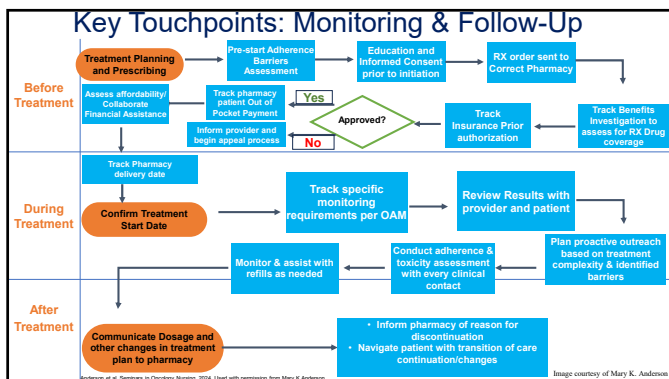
Key Touchpoints: Monitoring & Follow-Up

Before Treatment

Treatment Planning and Prescribing

Pre-start Adherence Barriers Assessment

Education and Informed Consent prior to initiation

RX order sent to Correct Pharmacy

Track Benefits Investigation to assess for RX Drug coverage

Track Insurance Prior authorization

Approved?

Yes

No

Track pharmacy patient Out of Pocket Payment

Assess affordability/ Collaborate Financial Assistance

Inform provider and begin appeal process

During Treatment

Track Pharmacy delivery date

Confirm Treatment Start Date

Track specific monitoring requirements per OAM

Review Results with provider and patient

Plan proactive outreach based on treatment complexity & identified barriers

Conduct adherence & toxicity assessment with every clinical contact

Monitor & assist with refills as needed

After Treatment

Communicate Dosage and other changes in treatment plan to pharmacy

• Inform pharmacy of reason for discontinuation
• Navigate patient with transition of care continuation/changes

Anderson et al. Seminars in Oncology Nursing, 2024. Used with permission from Mary K Anderson

Image courtesy of Mary K. Anderson